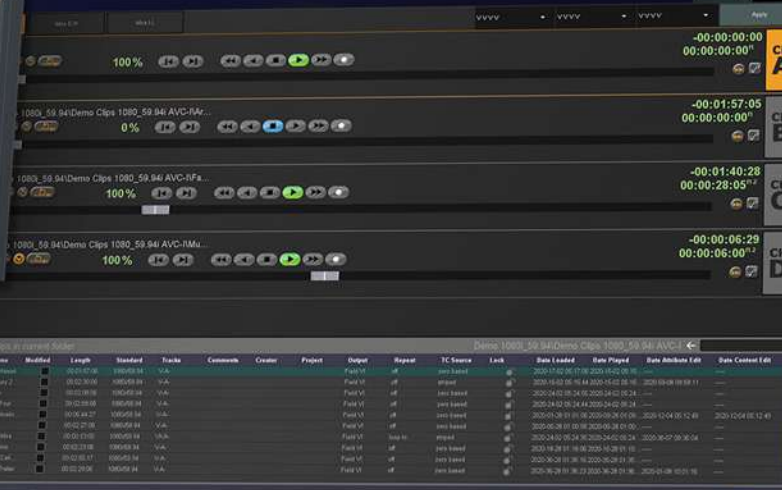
Apply

-00:00:00:00
00:00:00:00
100%

1080i_59.94\Demo Clips 1080_59.94i AVC-I\Ar...
-00:01:57:05
00:00:00:00
0%

1080i_59.94\Demo Clips 1080_59.94i AVC-I\Fa...
-00:01:40:28
00:00:28:05
100%

1080i_59.94\Demo Clips 1080_59.94i AVC-I\Mu...
-00:00:06:29
00:00:06:00
100%

Demo 1080i_59.94\Demo Clips 1080_59.94i AVC-I

| | Modified | Length | Standard | Tracks | Comments | Creator | Project | Output | Repeat | TC Source | Lock | Date Loaded | Date Played | Date Attribute Edit | Date Content Edit |
|---|---|---|---|---|---|---|---|---|---|---|---|---|---|---|---|
| | | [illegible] | 1080i/59.94 | V-A- | | | | Field V1 | off | zero based | | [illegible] | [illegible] | | |
| | | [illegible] | 1080i/59.94 | V-A- | | | | Field V1 | off | striped | | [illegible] | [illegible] | | |
| | | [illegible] | 1080i/59.94 | V-A- | | | | Field V1 | off | zero based | | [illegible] | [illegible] | | |
| | | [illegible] | 1080i/59.94 | V-A- | | | | Field V1 | off | zero based | | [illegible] | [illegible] | | |
| | | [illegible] | 1080i/59.94 | V-A- | | | | Field V1 | off | zero based | | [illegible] | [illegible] | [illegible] | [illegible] |
| | | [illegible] | 1080i/59.94 | V-A- | | | | Field V1 | off | zero based | | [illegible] | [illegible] | | |
| | | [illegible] | 1080i/59.94 | V-A- | | | | Field V1 | loop in | striped | | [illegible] | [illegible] | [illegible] | |
| | | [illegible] | 1080i/59.94 | V-A- | | | | Field V1 | off | zero based | | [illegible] | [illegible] | | |
| | | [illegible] | 1080i/59.94 | V-A- | | | | Field V1 | off | zero based | | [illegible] | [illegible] | | |
| | | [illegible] | 1080i/59.94 | V-A- | | | | Field V1 | off | zero based | | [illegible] | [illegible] | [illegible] | |